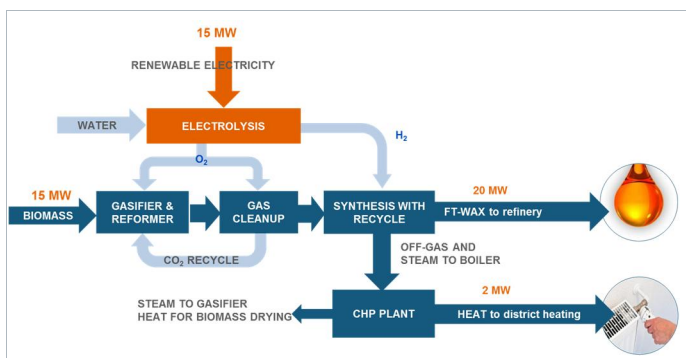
15 MW

RENEWABLE ELECTRICITY

WATER

ELECTROLYSIS

$H_2$

$O_2$

15 MW

BIOMASS

GASIFIER & REFORMER

GAS CLEANUP

SYNTHESIS WITH RECYCLE

20 MW

FT-WAX to refinery

$CO_2$ RECYCLE

OFF-GAS AND STEAM TO BOILER

STEAM TO GASIFIER
HEAT FOR BIOMASS DRYING

CHP PLANT

2 MW

HEAT to district heating